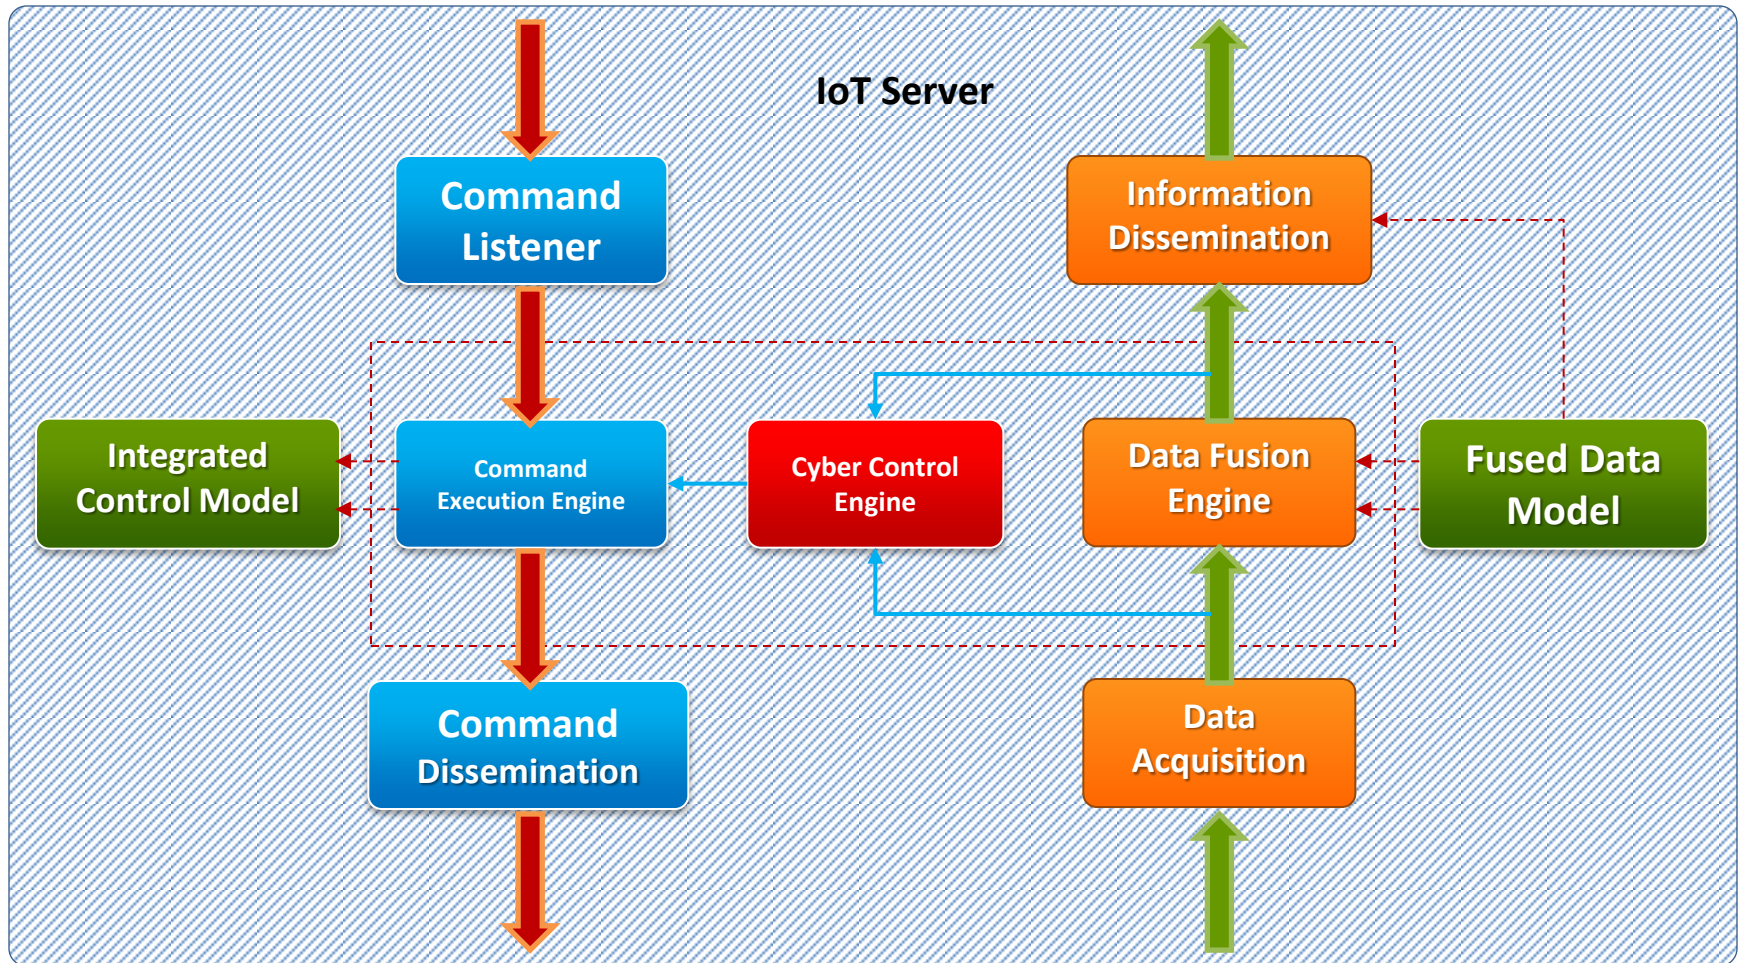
IoT Server

Command Listener

Information Dissemination

Integrated Control Model

Command Execution Engine

Cyber Control Engine

Data Fusion Engine

Fused Data Model

Command Dissemination

Data Acquisition